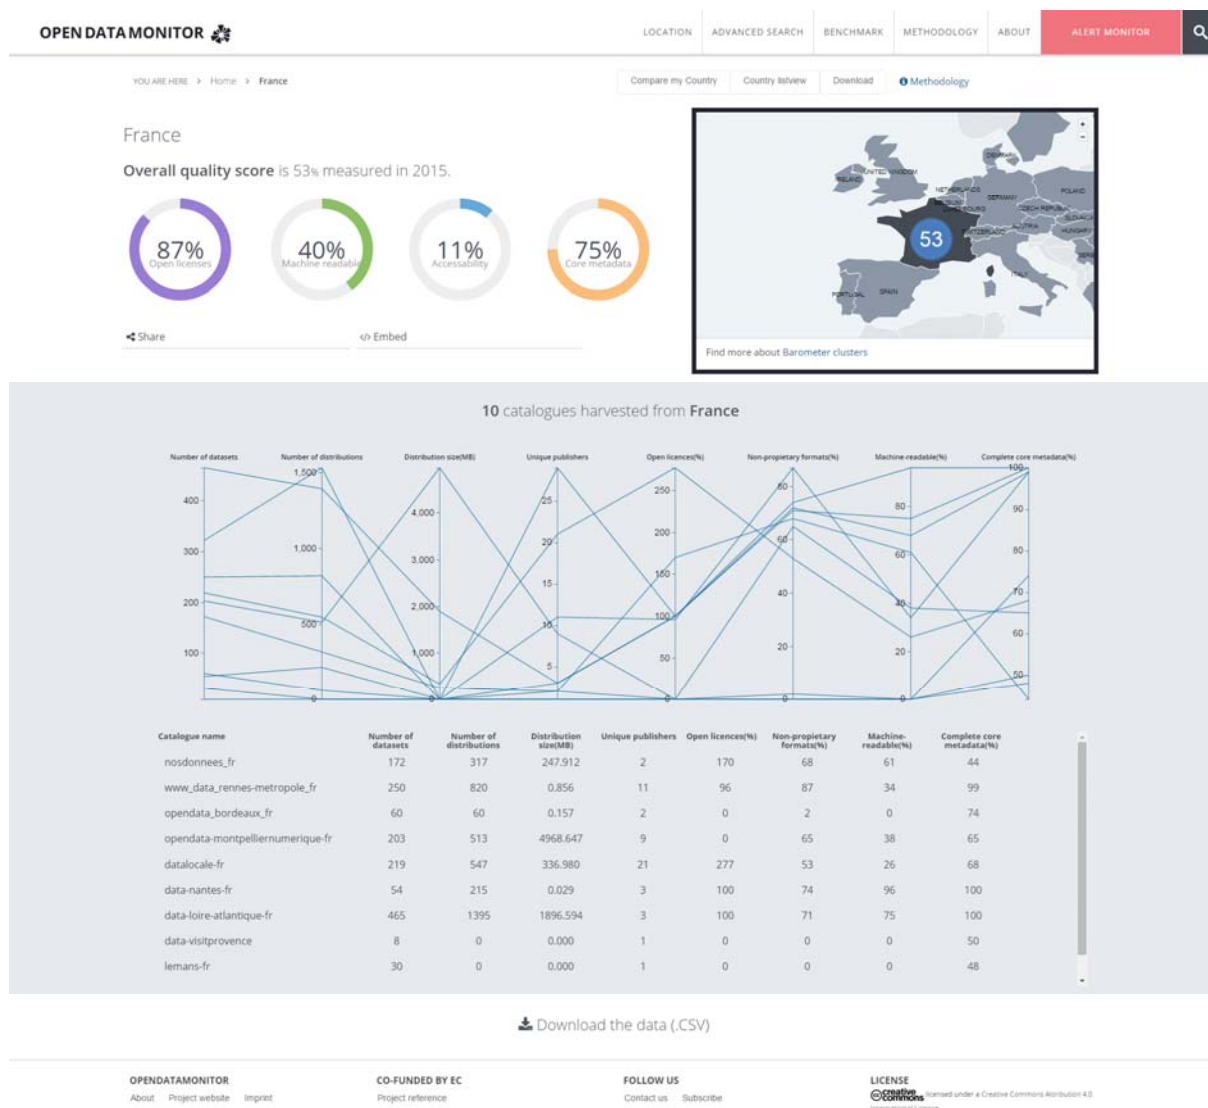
OPEN DATA MONITOR

LOCATION ADVANCED SEARCH BENCHMARK METHODOLOGY ABOUT ALERT MONITOR

YOU ARE HERE > Home > France

Compare my Country Country listview Download Methodology

France

Overall quality score is 53% measured in 2015.

87% Open licenses

40% Machine readable

11% Accessability

75% Core metadata

Share

Embed

IRELAND UNITED KINGDOM DENMARK NETHERLANDS BELGIUM GERMANY POLAND LUXEMBOURG CZECH REPUBLIC SLOVAKIA AUSTRIA HUNGARY SWITZERLAND ITALY PORTUGAL SPAIN

53

Find more about Barometer clusters

10 catalogues harvested from France

Number of datasets Number of distributions Distribution size(MB) Unique publishers Open licences(%) Non-propietary formats(%) Machine-readable(%) Complete core metadata(%)

400 300 200 100 1,500 1,000 500 0 4,000 3,000 2,000 1,000 0 25 20 15 10 5 250 200 150 100 50 0 80 60 40 20 0 80 60 40 20 0 100 90 80 70 60 50

| Catalogue name | Number of datasets | Number of distributions | Distribution size(MB) | Unique publishers | Open licences(%) | Non-propietary formats(%) | Machine-readable(%) | Complete core metadata(%) |
|---|---|---|---|---|---|---|---|---|
| nosdonnees_fr | 172 | 317 | 247.912 | 2 | 170 | 68 | 61 | 44 |
| www_data_rennes-metropole_fr | 250 | 820 | 0.856 | 11 | 96 | 87 | 34 | 99 |
| opendata_bordeaux_fr | 60 | 60 | 0.157 | 2 | 0 | 2 | 0 | 74 |
| opendata-montpelliernumerique-fr | 203 | 513 | 4968.647 | 9 | 0 | 65 | 38 | 65 |
| datalocale-fr | 219 | 547 | 336.980 | 21 | 277 | 53 | 26 | 68 |
| data-nantes-fr | 54 | 215 | 0.029 | 3 | 100 | 74 | 96 | 100 |
| data-loire-atlantique-fr | 465 | 1395 | 1896.594 | 3 | 100 | 71 | 75 | 100 |
| data-visitprovence | 8 | 0 | 0.000 | 1 | 0 | 0 | 0 | 50 |
| lemans-fr | 30 | 0 | 0.000 | 1 | 0 | 0 | 0 | 48 |

Download the data (.CSV)

OPENDATAMONITOR
About Project website Imprint

CO-FUNDED BY EC
Project reference

FOLLOW US
Contact us Subscribe

LICENSE
creative commons licensed under a Creative Commons Attribution 4.0 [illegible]